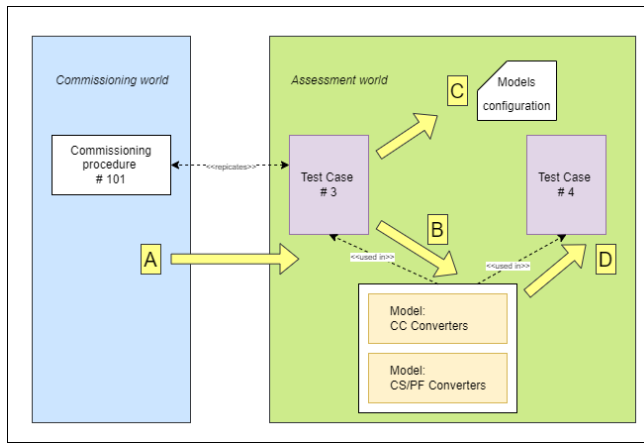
Commissioning world

Assessment world

C

Models configuration

Commissioning procedure # 101

<<replicates>>

Test Case # 3

Test Case # 4

A

B

D

<<used in>>

<<used in>>

Model: CC Converters

Model: CS/PF Converters